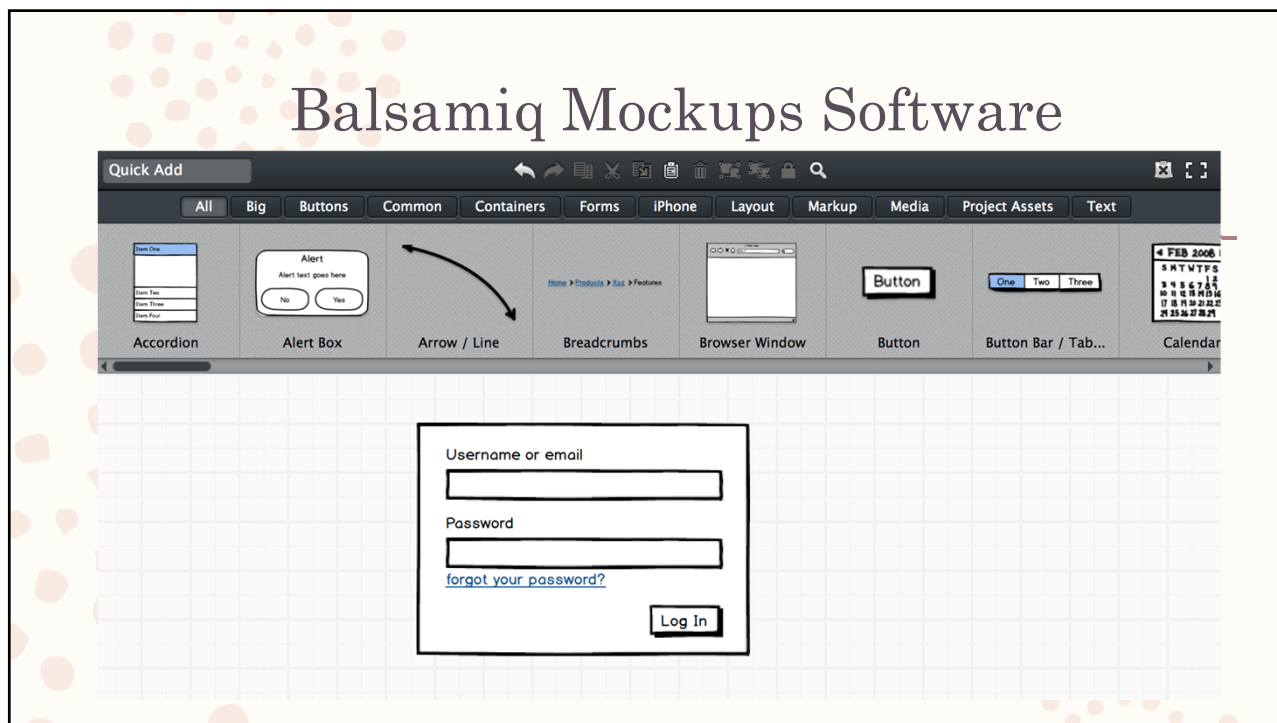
Balsamiq Mockups Software

Quick Add

All Big Buttons Common Containers Forms iPhone Layout Markup Media Project Assets Text

Item One
Item Two
Item Three
Item Four
Accordion

Alert
Alert text goes here
No Yes
Alert Box

Arrow / Line

Home > Products > Xyz > Features
Breadcrumbs

Browser Window

Button
Button

One Two Three
Button Bar / Tab...

FEB 2008
S M T W T F S
Calendar

Username or email

Password

forgot your password?

Log In